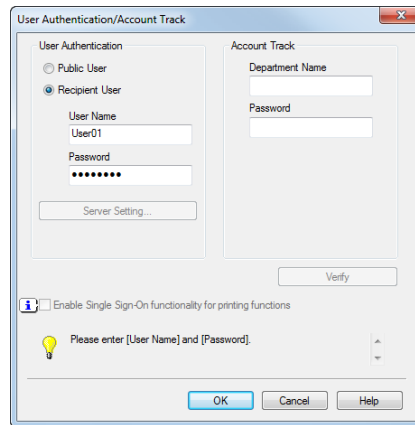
User Authentication/Account Track

User Authentication

Public User

Recipient User

User Name

User01

Password

••••••••

Server Setting...

Account Track

Department Name

Password

Verify

Enable Single Sign-On functionality for printing functions

Please enter [User Name] and [Password].

OK

Cancel

Help